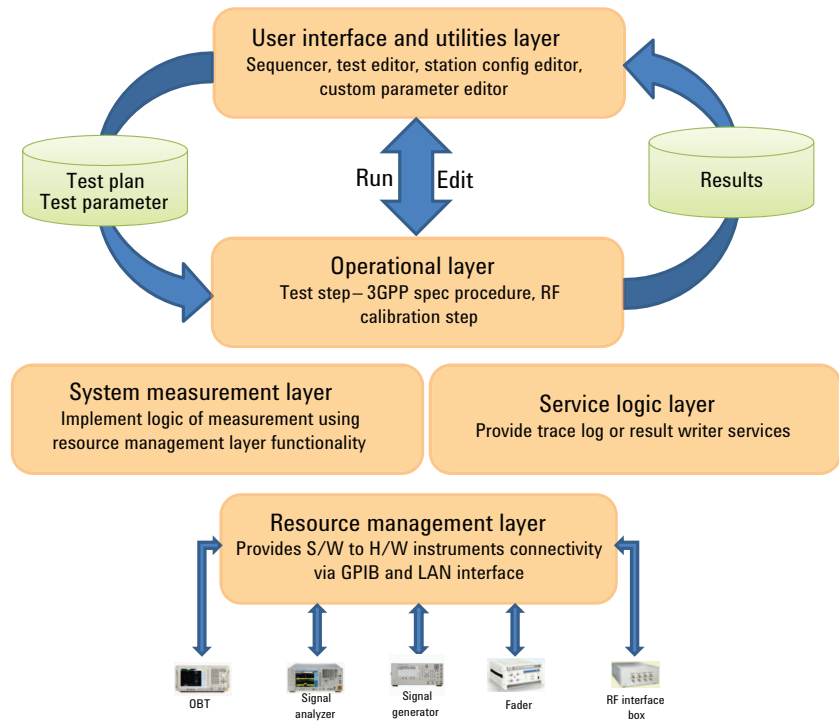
User interface and utilities layer
Sequencer, test editor, station config editor, custom parameter editor

Test plan
Test parameter

Run

Edit

Results

Operational layer
Test step – 3GPP spec procedure, RF calibration step

System measurement layer
Implement logic of measurement using resource management layer functionality

Service logic layer
Provide trace log or result writer services

Resource management layer
Provides S/W to H/W instruments connectivity via GPIB and LAN interface

OBT

Signal analyzer

Signal generator

Fader

RF interface box